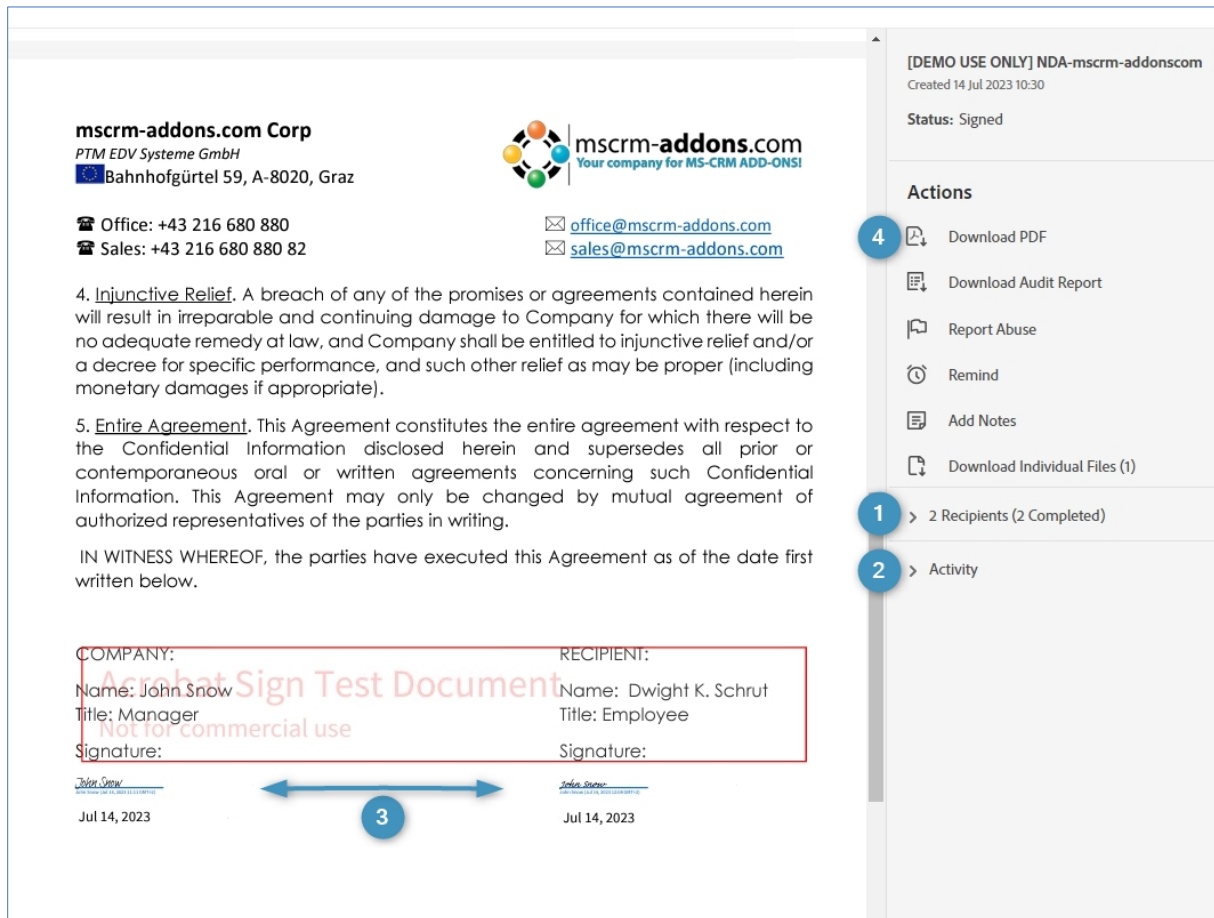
mscrm-addons.com Corp
PTM EDV Systeme GmbH
Bahnhofgürtel 59, A-8020, Graz

mscrm-addons.com
Your company for MS-CRM ADD-ONS!

☎ Office: +43 216 680 880
☎ Sales: +43 216 680 880 82

office@mscrm-addons.com
sales@mscrm-addons.com

4. Injunctive Relief. A breach of any of the promises or agreements contained herein will result in irreparable and continuing damage to Company for which there will be no adequate remedy at law, and Company shall be entitled to injunctive relief and/or a decree for specific performance, and such other relief as may be proper (including monetary damages if appropriate).

5. Entire Agreement. This Agreement constitutes the entire agreement with respect to the Confidential Information disclosed herein and supersedes all prior or contemporaneous oral or written agreements concerning such Confidential Information. This Agreement may only be changed by mutual agreement of authorized representatives of the parties in writing.

IN WITNESS WHEREOF, the parties have executed this Agreement as of the date first written below.

COMPANY:
Name: John Snow
Title: Manager
Signature:

RECIPIENT:
Name: Dwight K. Schrut
Title: Employee
Signature:

Acrobat Sign Test Document
Not for commercial use

John Snow
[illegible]
Jul 14, 2023

3

John Snow
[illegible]
Jul 14, 2023

[DEMO USE ONLY] NDA-mscrm-addonscom
Created 14 Jul 2023 10:30

Status: Signed

Actions

4
Download PDF

Download Audit Report

Report Abuse

Remind

Add Notes

Download Individual Files (1)

1
2 Recipients (2 Completed)

2
Activity